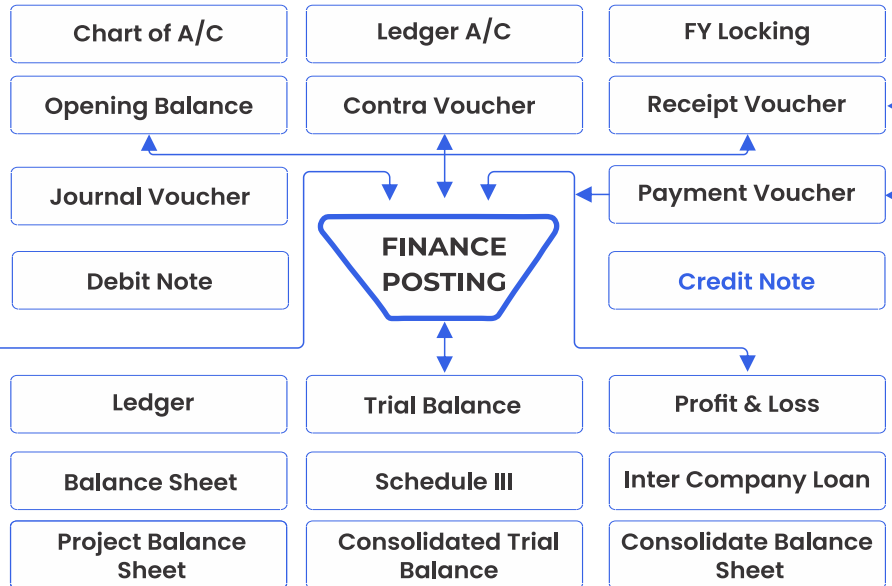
Chart of A/C

Ledger A/C

FY Locking

Opening Balance

Contra Voucher

Receipt Voucher

Journal Voucher

FINANCE POSTING

Payment Voucher

Debit Note

Credit Note

Ledger

Trial Balance

Profit & Loss

Balance Sheet

Schedule III

Inter Company Loan

Project Balance Sheet

Consolidated Trial Balance

Consolidate Balance Sheet